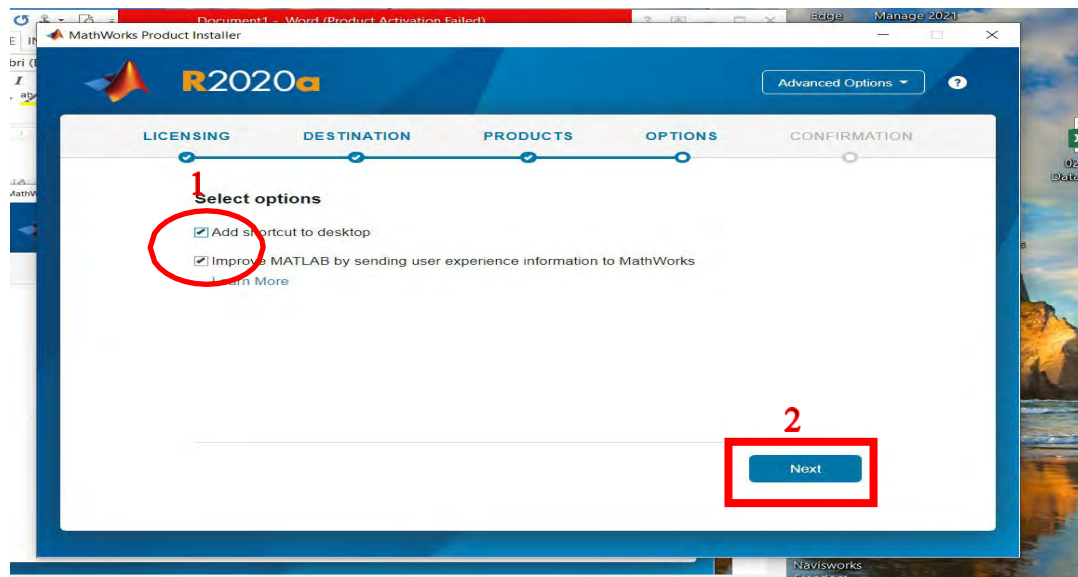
Document1 - Word (Product Activation Failed)

Edge

Manage 2021

MathWorks Product Installer

R2020a

Advanced Options

?

LICENSING

DESTINATION

PRODUCTS

OPTIONS

CONFIRMATION

1

Select options

Add shortcut to desktop

Improve MATLAB by sending user experience information to MathWorks

Learn More

2

Next

Navisworks